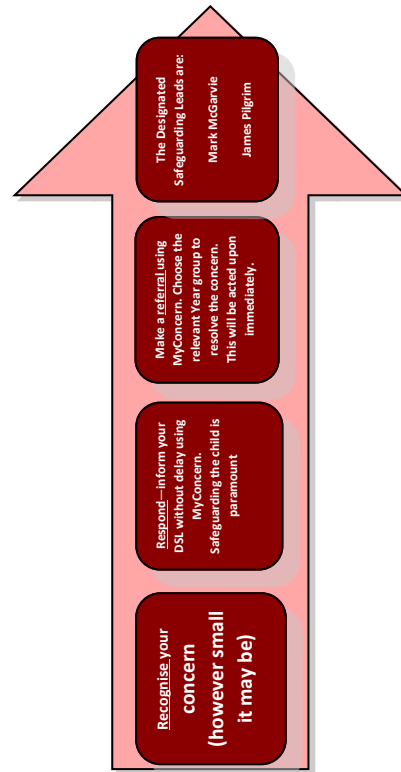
Recognise your concern (however small it may be)

Respond—inform your DSL without delay using MyConcern. Safeguarding the child is paramount

Make a referral using MyConcern. Choose the relevant Year group to resolve the concern. This will be acted upon immediately.

The Designated Safeguarding Leads are:

Mark McGarvie

James Pilgrim